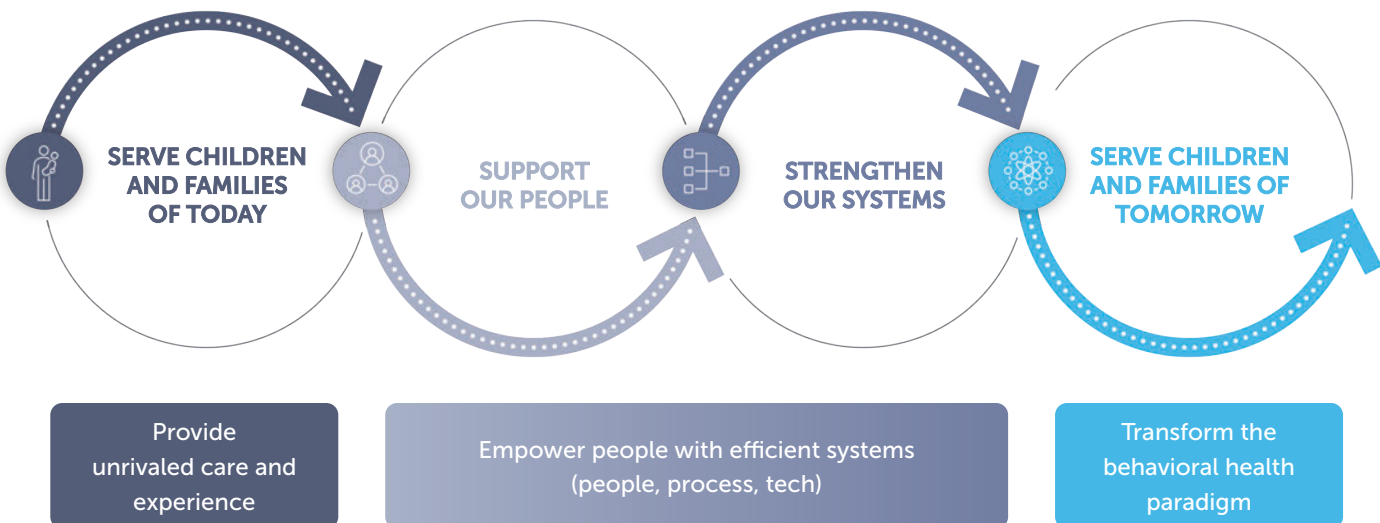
SERVE CHILDREN AND FAMILIES OF TODAY

SUPPORT OUR PEOPLE

STRENGTHEN OUR SYSTEMS

SERVE CHILDREN AND FAMILIES OF TOMORROW

Provide unrivaled care and experience

Empower people with efficient systems (people, process, tech)

Transform the behavioral health paradigm